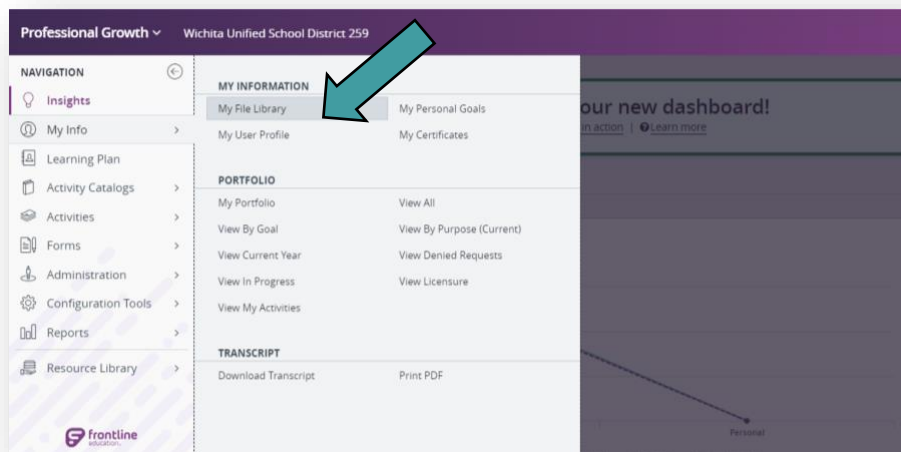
Professional Growth ⌄ Wichita Unified School District 259

NAVIGATION

Insights

My Info

Learning Plan

Activity Catalogs

Activities

Forms

Administration

Configuration Tools

Reports

Resource Library

frontline education

MY INFORMATION

My File Library

My Personal Goals

My User Profile

My Certificates

PORTFOLIO

My Portfolio

View All

View By Goal

View By Purpose (Current)

View Current Year

View Denied Requests

View In Progress

View Licensure

View My Activities

TRANSCRIPT

Download Transcript

Print PDF

our new dashboard!

in action | Learn more

Personal